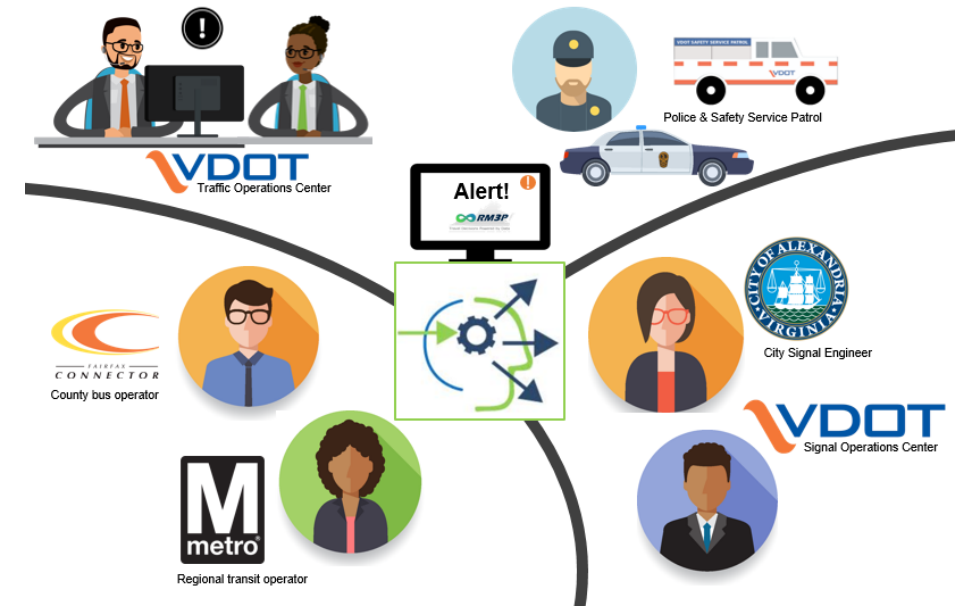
!

VDOT
Traffic Operations Center

VDOT SAFETY SERVICE PATROL
VDOT
Police & Safety Service Patrol

Alert!
!
RM3P
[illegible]

FAIRFAX CONNECTOR
County bus operator

CITY OF ALEXANDRIA VIRGINIA
City Signal Engineer

VDOT
Signal Operations Center

M
metro
Regional transit operator